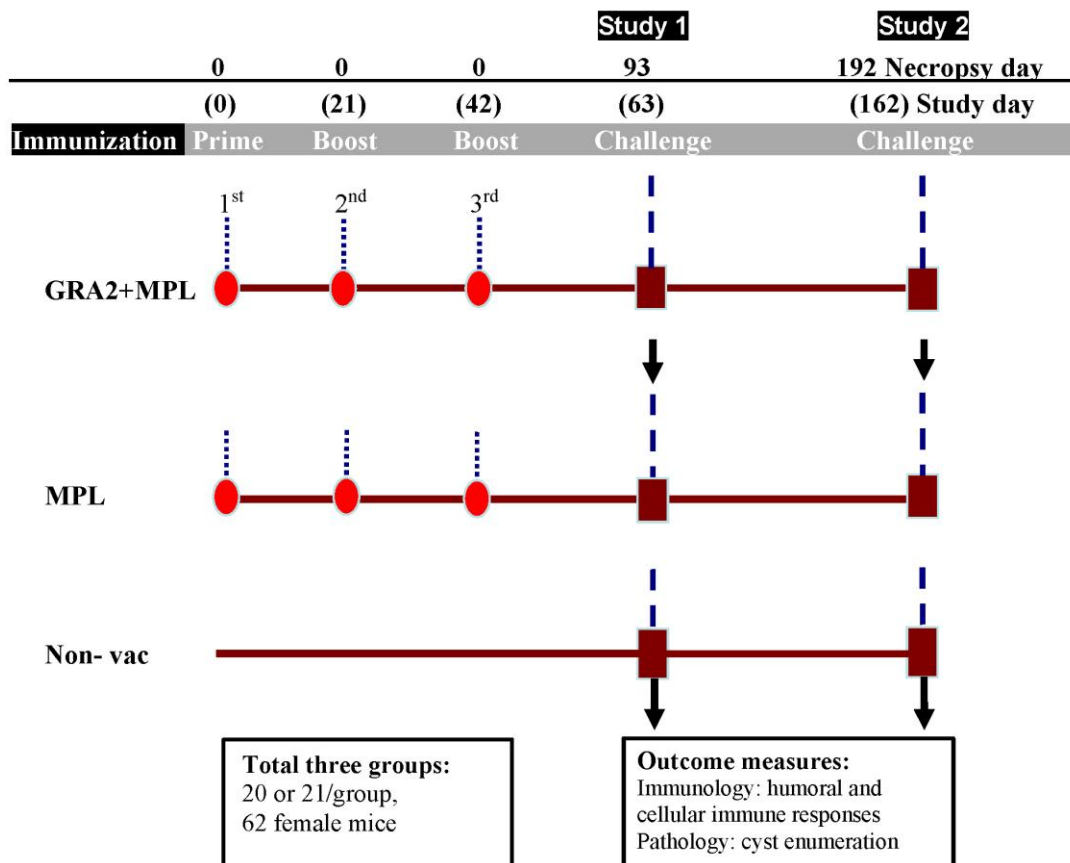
Study 1

Study 2

0 0 0 93 192 Necropsy day

(0) (21) (42) (63) (162) Study day

Immunization Prime Boost Boost Challenge Challenge

1$^{st}$ 2$^{nd}$ 3$^{rd}$

GRA2+MPL

MPL

Non- vac

Total three groups:
20 or 21/group,
62 female mice

Outcome measures:
Immunology: humoral and cellular immune responses
Pathology: cyst enumeration